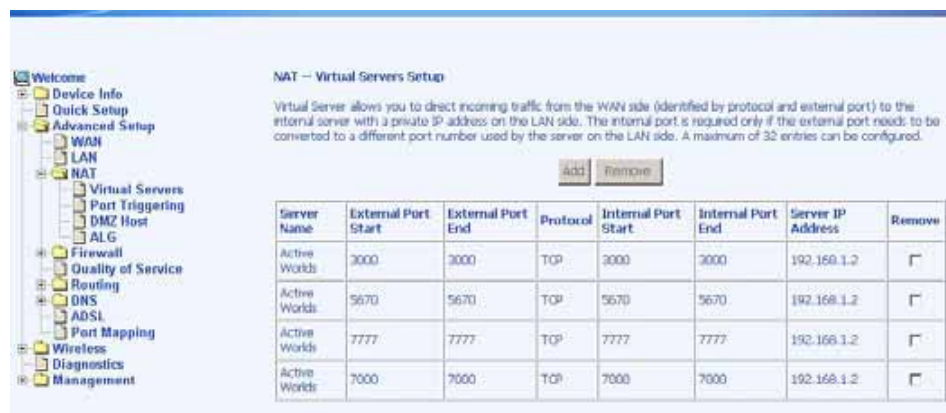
Welcome
Device Info
Quick Setup
Advanced Setup
WAN
LAN
NAT
Virtual Servers
Port Triggering
DMZ Host
ALG
Firewall
Quality of Service
Routing
DNS
ADSL
Port Mapping
Wireless
Diagnostics
Management

NAT -- Virtual Servers Setup

Virtual Server allows you to direct incoming traffic from the WAN side (identified by protocol and external port) to the internal server with a private IP address on the LAN side. The internal port is required only if the external port needs to be converted to a different port number used by the server on the LAN side. A maximum of 32 entries can be configured.

Add Remove

| Server Name | External Port Start | External Port End | Protocol | Internal Port Start | Internal Port End | Server IP Address | Remove |
|---|---|---|---|---|---|---|---|
| Active Worlds | 3000 | 3000 | TCP | 3000 | 3000 | 192.168.1.2 | |
| Active Worlds | 5670 | 5670 | TCP | 5670 | 5670 | 192.168.1.2 | |
| Active Worlds | 7777 | 7777 | TCP | 7777 | 7777 | 192.168.1.2 | |
| Active Worlds | 7000 | 7000 | TCP | 7000 | 7000 | 192.168.1.2 | |